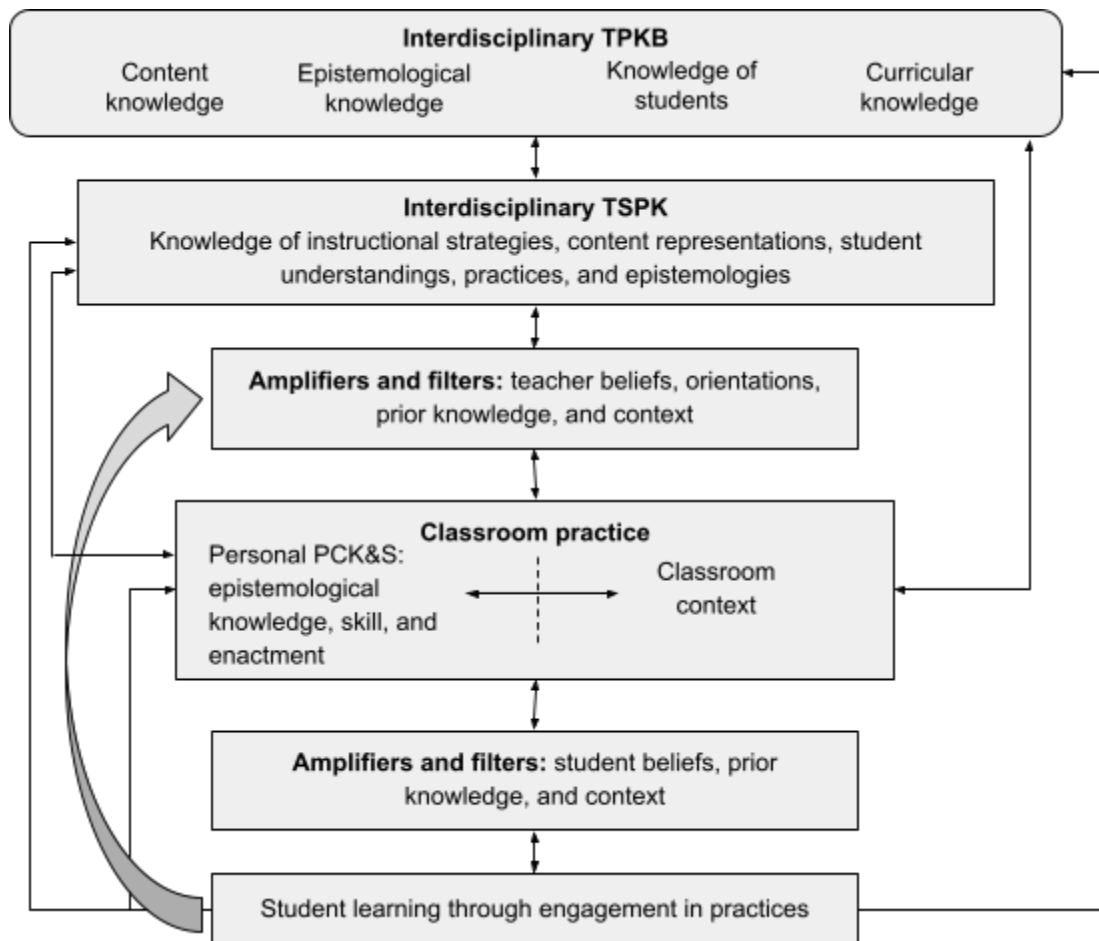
Interdisciplinary TPKB

Content knowledge

Epistemological knowledge

Knowledge of students

Curricular knowledge

Interdisciplinary TSPK

Knowledge of instructional strategies, content representations, student understandings, practices, and epistemologies

**Amplifiers and filters:** teacher beliefs, orientations, prior knowledge, and context

Classroom practice

Personal PCK&S: epistemological knowledge, skill, and enactment

Classroom context

**Amplifiers and filters:** student beliefs, prior knowledge, and context

Student learning through engagement in practices